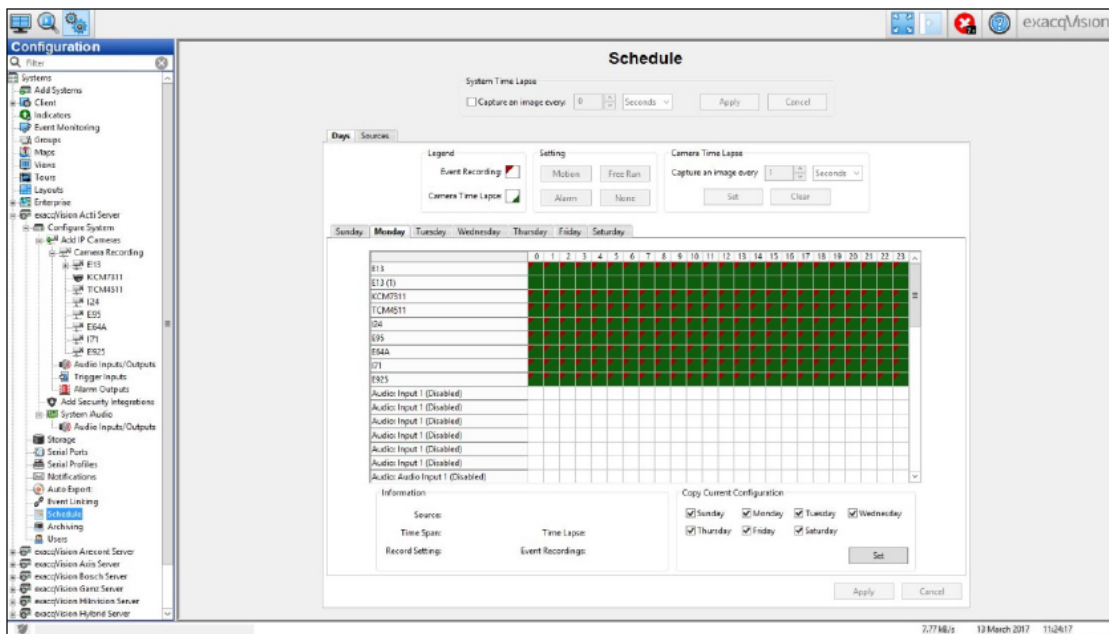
exacqVision

Configuration

Filter

Systems
Add Systems
Client
Indicators
Event Monitoring
Groups
Maps
Views
Tours
Layouts
Enterprise
exacqVision Acti Server
Configure System
Add IP Cameras
Camera Recording
E13
KCM7311
TCM4511
I24
E95
E64A
I71
E925
Audio Inputs/Outputs
Trigger Inputs
Alarm Outputs
Add Security Integrations
System Audio
Audio Inputs/Outputs
Storage
Serial Ports
Serial Profiles
Notifications
Auto Export
Event Linking
Schedule
Archiving
Users
exacqVision Arecont Server
exacqVision Axis Server
exacqVision Bosch Server
exacqVision Genz Server
exacqVision Hikvision Server
exacqVision Hybrid Server

Schedule

System Time Lapse
Capture an image every: 0 Seconds Apply Cancel

Days Sources

Legend
Event Recording:
Camera Time Lapse:

Setting
Motion Free Run
Alarm None

Camera Time Lapse
Capture an image every 1 Seconds
Set Clear

Sunday Monday Tuesday Wednesday Thursday Friday Saturday

| | 0 | 1 | 2 | 3 | 4 | 5 | 6 | 7 | 8 | 9 | 10 | 11 | 12 | 13 | 14 | 15 | 16 | 17 | 18 | 19 | 20 | 21 | 22 | 23 |
|---|---|---|---|---|---|---|---|---|---|---|---|---|---|---|---|---|---|---|---|---|---|---|---|---|
| E13 | | | | | | | | | | | | | | | | | | | | | | | | |
| E13 (1) | | | | | | | | | | | | | | | | | | | | | | | | |
| KCM7311 | | | | | | | | | | | | | | | | | | | | | | | | |
| TCM4511 | | | | | | | | | | | | | | | | | | | | | | | | |
| I24 | | | | | | | | | | | | | | | | | | | | | | | | |
| E95 | | | | | | | | | | | | | | | | | | | | | | | | |
| E64A | | | | | | | | | | | | | | | | | | | | | | | | |
| I71 | | | | | | | | | | | | | | | | | | | | | | | | |
| E925 | | | | | | | | | | | | | | | | | | | | | | | | |
| Audio Input 1 (Disabled) | | | | | | | | | | | | | | | | | | | | | | | | |
| Audio Input 1 (Disabled) | | | | | | | | | | | | | | | | | | | | | | | | |
| Audio Input 1 (Disabled) | | | | | | | | | | | | | | | | | | | | | | | | |
| Audio Input 1 (Disabled) | | | | | | | | | | | | | | | | | | | | | | | | |
| Audio Input 1 (Disabled) | | | | | | | | | | | | | | | | | | | | | | | | |
| Audio Input 1 (Disabled) | | | | | | | | | | | | | | | | | | | | | | | | |
| Audio Input 1 (Disabled) | | | | | | | | | | | | | | | | | | | | | | | | |
| Audio: Audio Input 1 (Disabled) | | | | | | | | | | | | | | | | | | | | | | | | |

Information
Source:
Time Span: Time Lapse:
Record Setting: Event Recordings:

Copy Current Configuration
Sunday Monday Tuesday Wednesday
Thursday Friday Saturday
Set

Apply Cancel

7.77 kB/s 13 March 2017 11:24:17